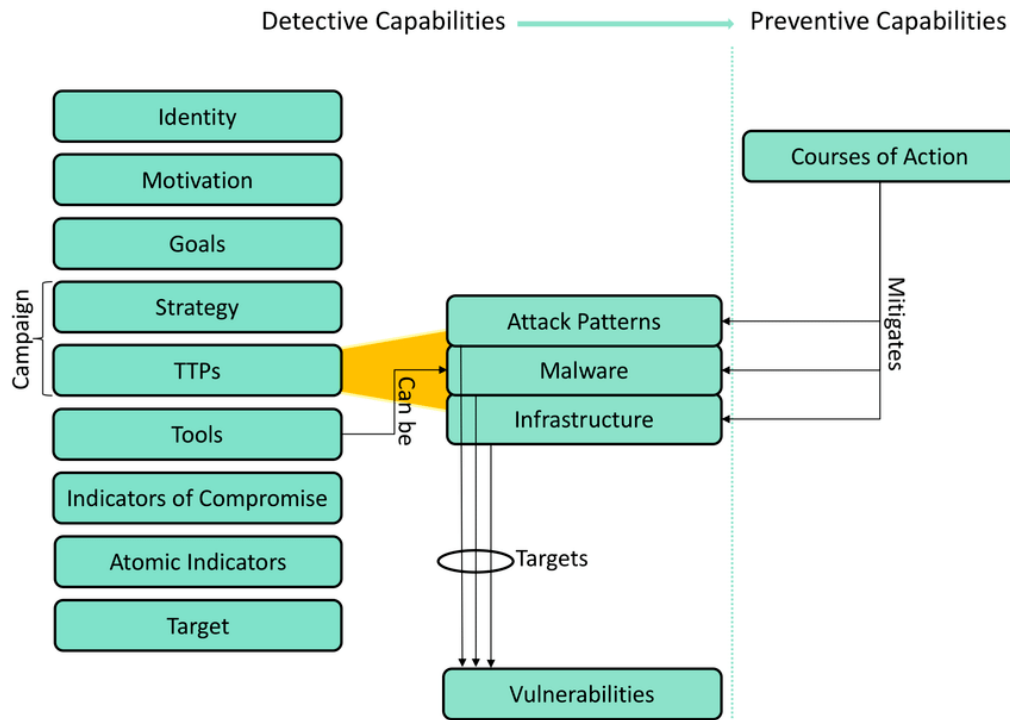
Detective Capabilities

Preventive Capabilities

Identity

Motivation

Goals

Campaign

Strategy

TTPs

Tools

Indicators of Compromise

Atomic Indicators

Target

Can be

Attack Patterns

Malware

Infrastructure

Targets

Vulnerabilities

Courses of Action

Mitigates